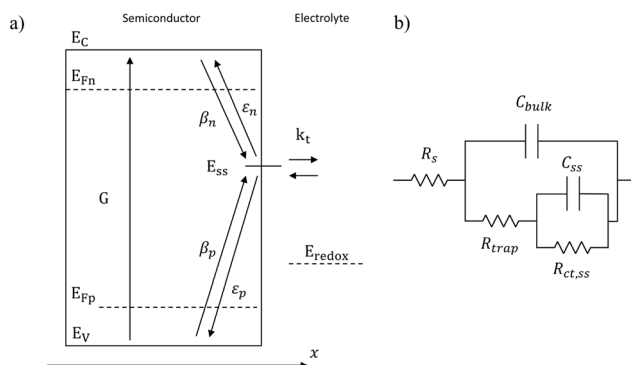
a)

Semiconductor

Electrolyte

$E_C$

$E_{Fn}$

$\beta_n$

$\varepsilon_n$

$k_t$

$E_{ss}$

G

$\beta_p$

$E_{redox}$

$\varepsilon_p$

$E_{Fp}$

$E_V$

$x$

b)

$C_{bulk}$

$R_s$

$C_{ss}$

$R_{trap}$

$R_{ct,ss}$